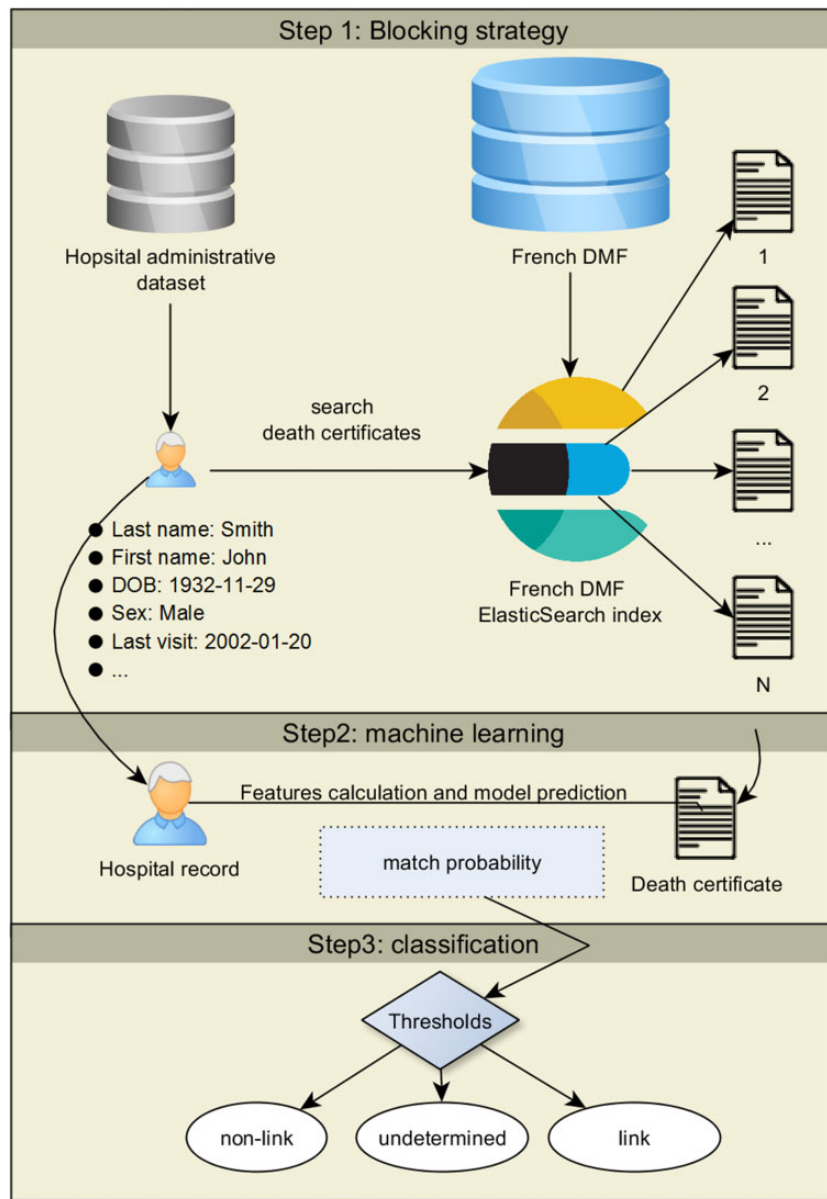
Step 1: Blocking strategy

Hopsital administrative dataset

French DMF

1

2

...

N

search death certificates

French DMF ElasticSearch index

● Last name: Smith
● First name: John
● DOB: 1932-11-29
● Sex: Male
● Last visit: 2002-01-20
● ...

Step2: machine learning

Features calculation and model prediction

Hospital record

match probability

Death certificate

Step3: classification

Thresholds

non-link

undetermined

link